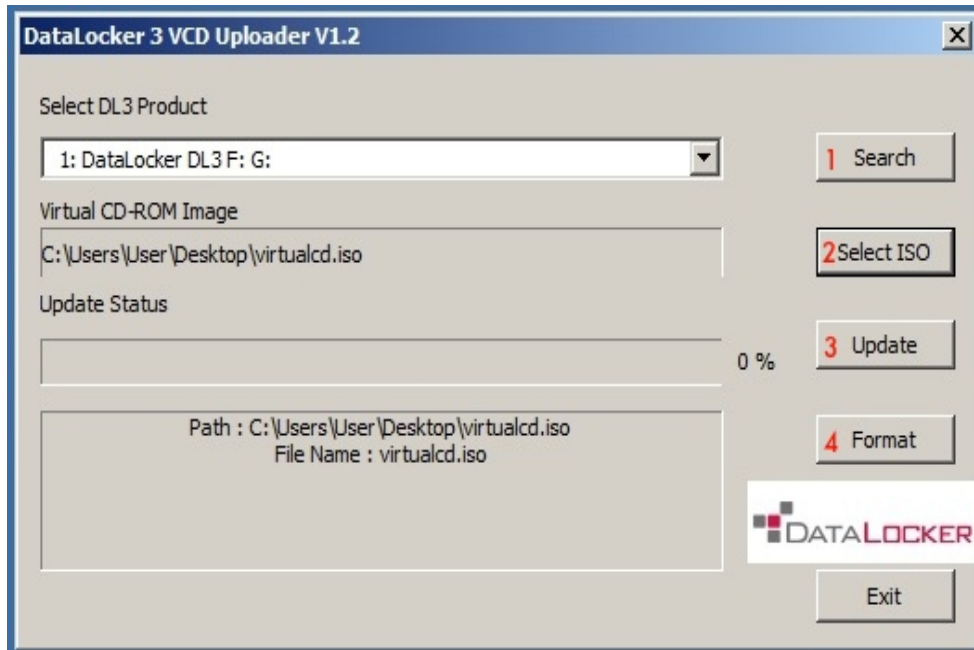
DataLocker 3 VCD Uploader V1.2

Select DL3 Product

1: DataLocker DL3 F: G:

1 Search

Virtual CD-ROM Image

C:\Users\User\Desktop\virtualcd.iso

2 Select ISO

Update Status

0 %

3 Update

Path : C:\Users\User\Desktop\virtualcd.iso
File Name : virtualcd.iso

4 Format

DATALOCKER

Exit